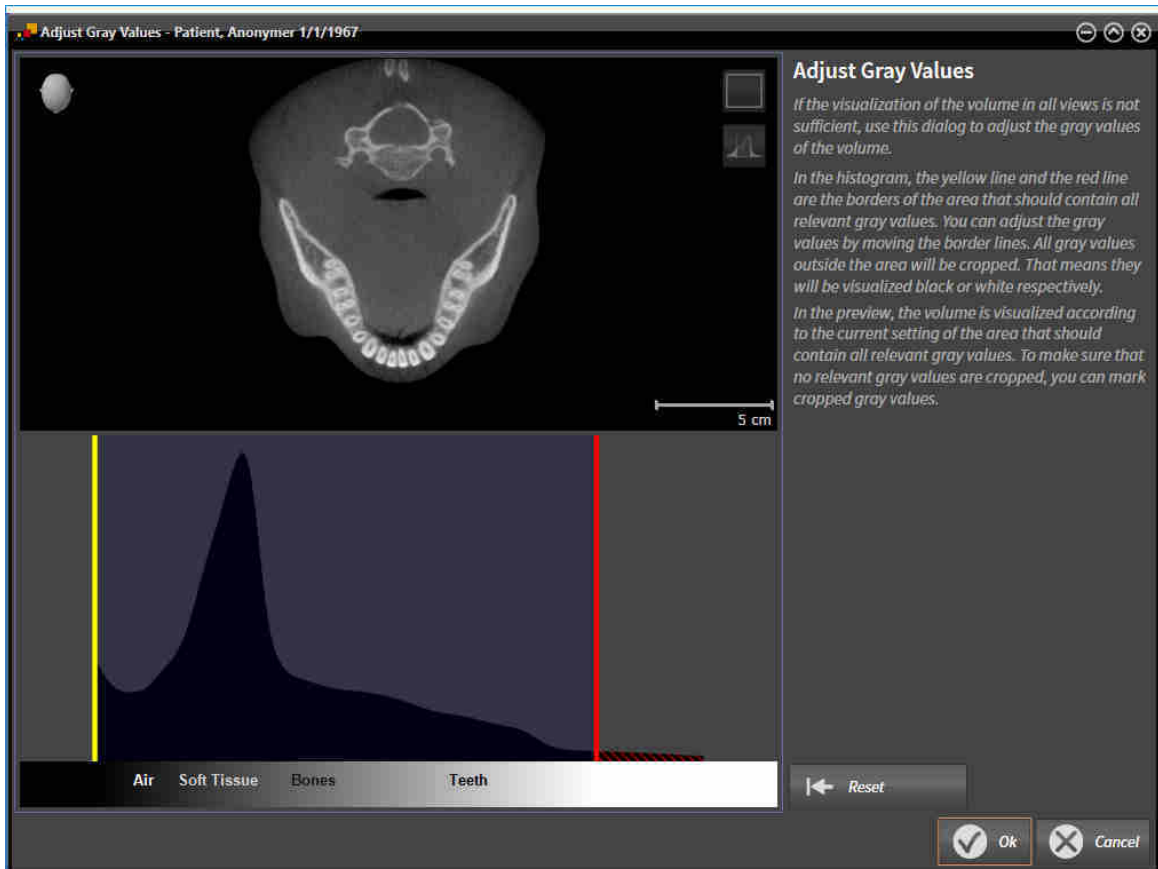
Adjust Gray Values - Patient, Anonymer 1/1/1967

5 cm

Air Soft Tissue Bones Teeth

Adjust Gray Values

If the visualization of the volume in all views is not sufficient, use this dialog to adjust the gray values of the volume.

In the histogram, the yellow line and the red line are the borders of the area that should contain all relevant gray values. You can adjust the gray values by moving the border lines. All gray values outside the area will be cropped. That means they will be visualized black or white respectively.

In the preview, the volume is visualized according to the current setting of the area that should contain all relevant gray values. To make sure that no relevant gray values are cropped, you can mark cropped gray values.

Reset

Ok

Cancel